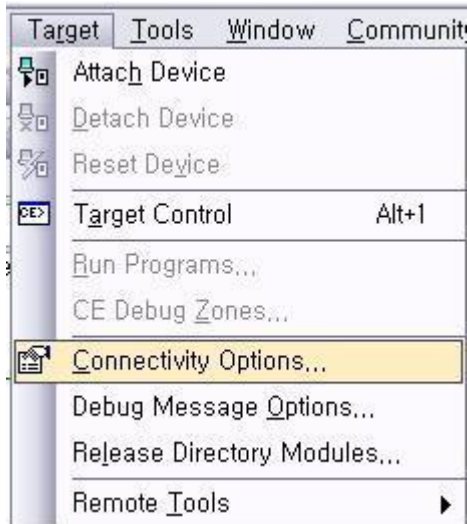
Target Tools Window Communit

Attach Device
Detach Device
Reset Device
Target Control Alt+1
Run Programs...
CE Debug Zones...
Connectivity Options...
Debug Message Options...
Release Directory Modules...
Remote Tools